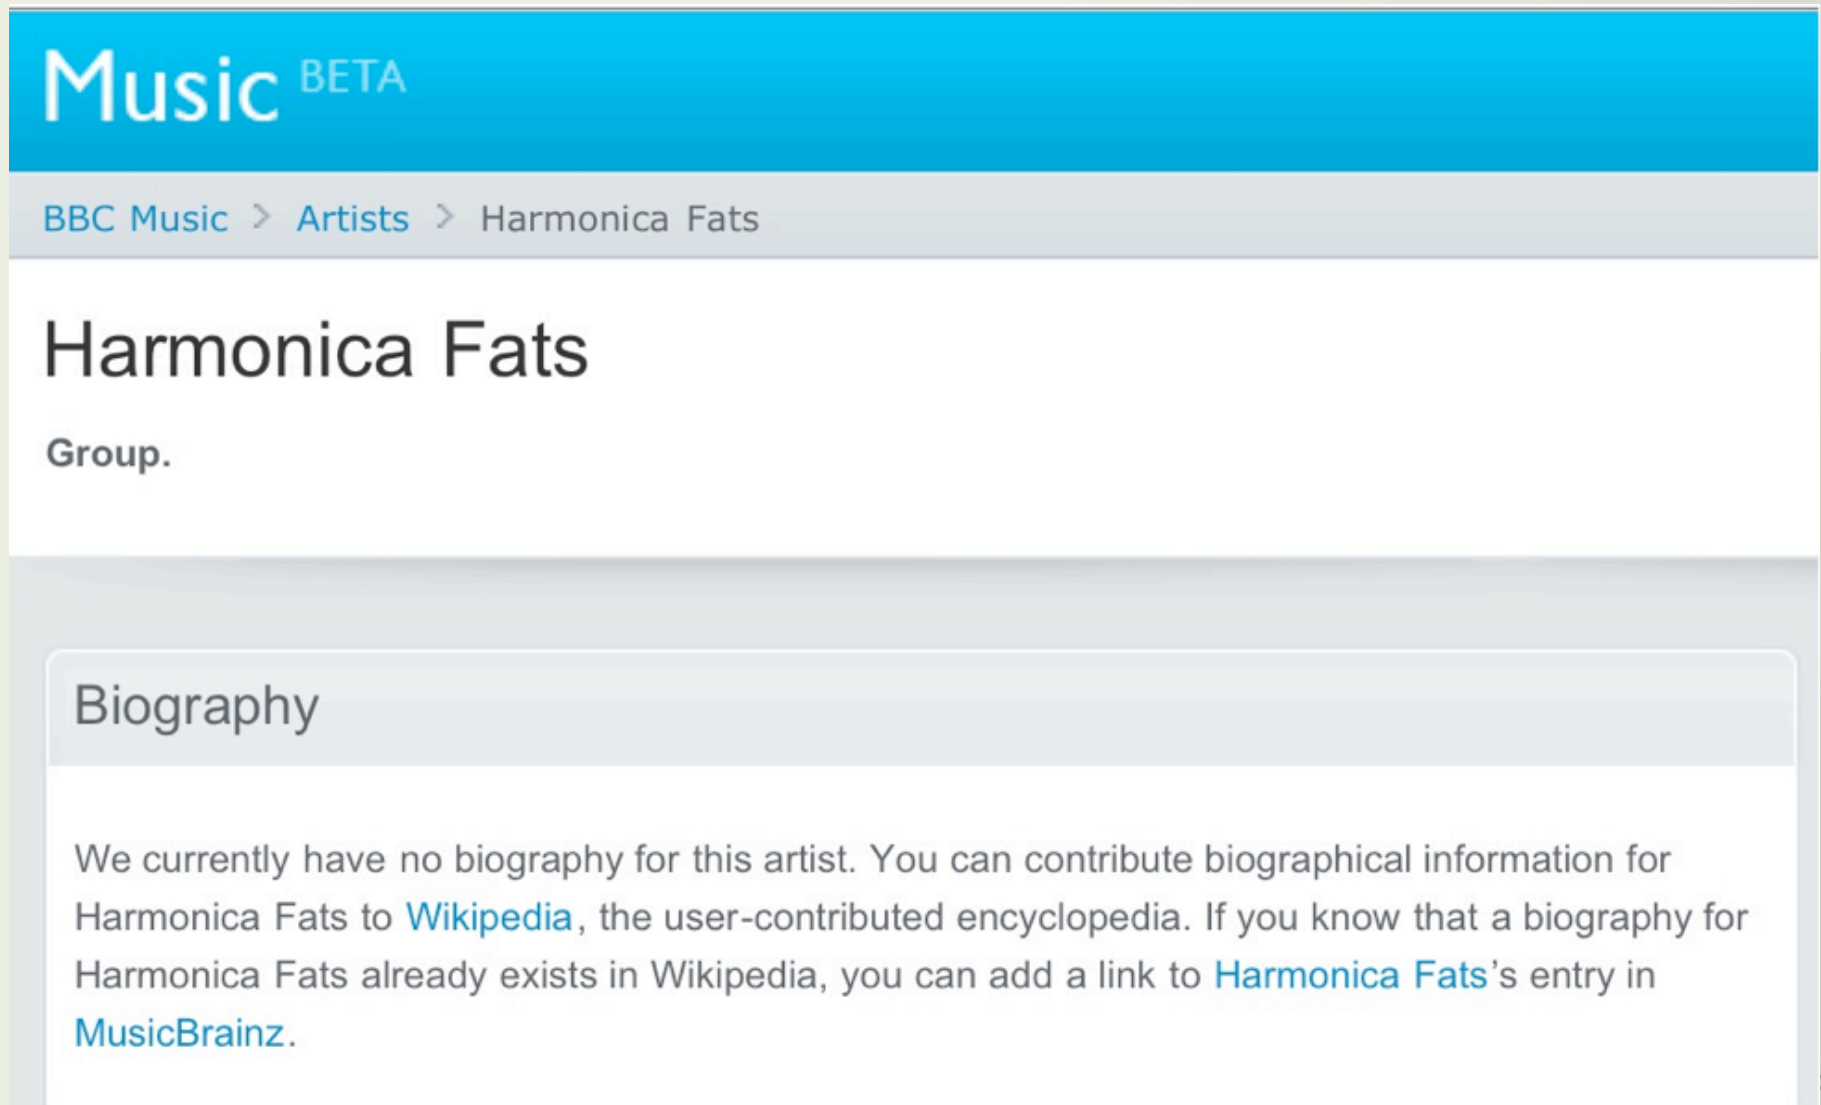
Music BETA

BBC Music > Artists > Harmonica Fats

Harmonica Fats

Group.

Biography

We currently have no biography for this artist. You can contribute biographical information for Harmonica Fats to Wikipedia, the user-contributed encyclopedia. If you know that a biography for Harmonica Fats already exists in Wikipedia, you can add a link to Harmonica Fats's entry in MusicBrainz.